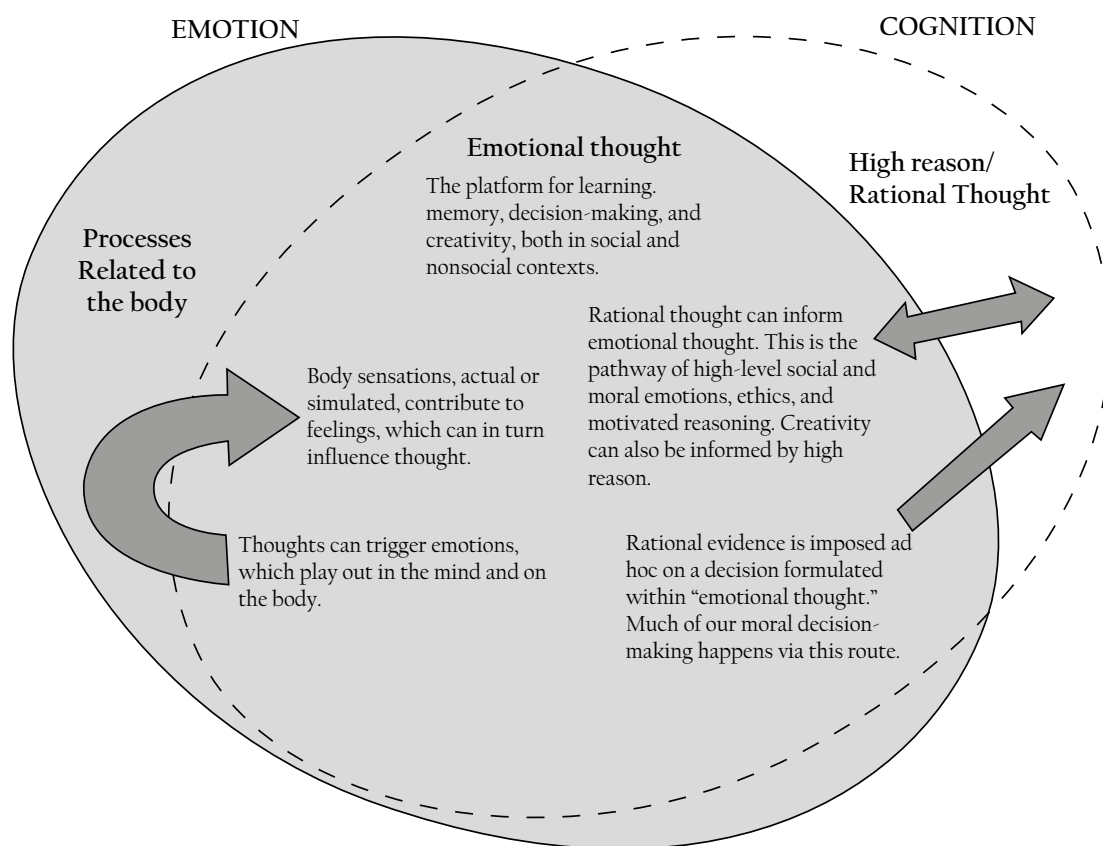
EMOTION

COGNITION

Emotional thought

The platform for learning. memory, decision-making, and creativity, both in social and nonsocial contexts.

High reason/ Rational Thought

Processes Related to the body

Rational thought can inform emotional thought. This is the pathway of high-level social and moral emotions, ethics, and motivated reasoning. Creativity can also be informed by high reason.

Body sensations, actual or simulated, contribute to feelings, which can in turn influence thought.

Thoughts can trigger emotions, which play out in the mind and on the body.

Rational evidence is imposed ad hoc on a decision formulated within "emotional thought." Much of our moral decision-making happens via this route.